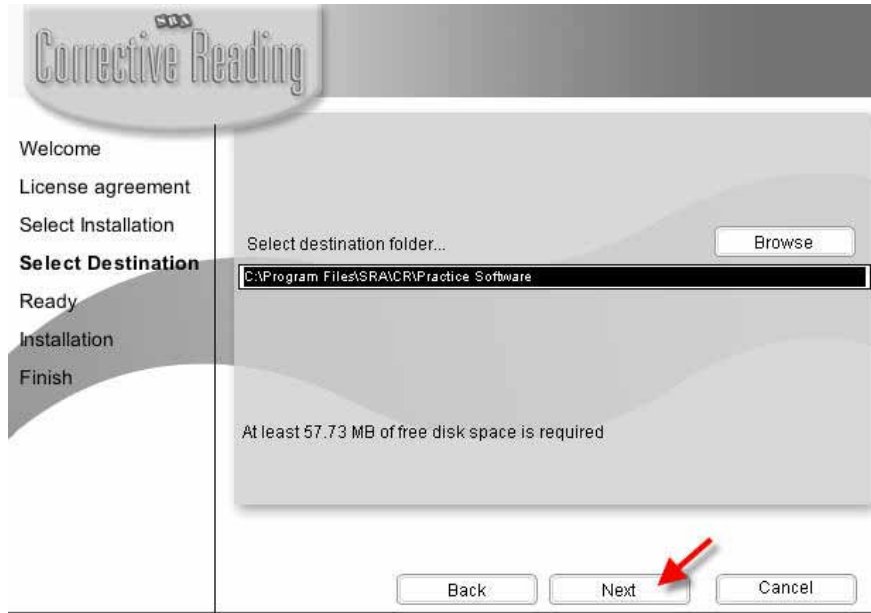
SRA
Corrective Reading

Welcome
License agreement
Select Installation
Select Destination
Ready
Installation
Finish

Select destination folder...

Browse

C:\Program Files\SRA\CR\Practice Software

At least 57.73 MB of free disk space is required

Back
Next
Cancel